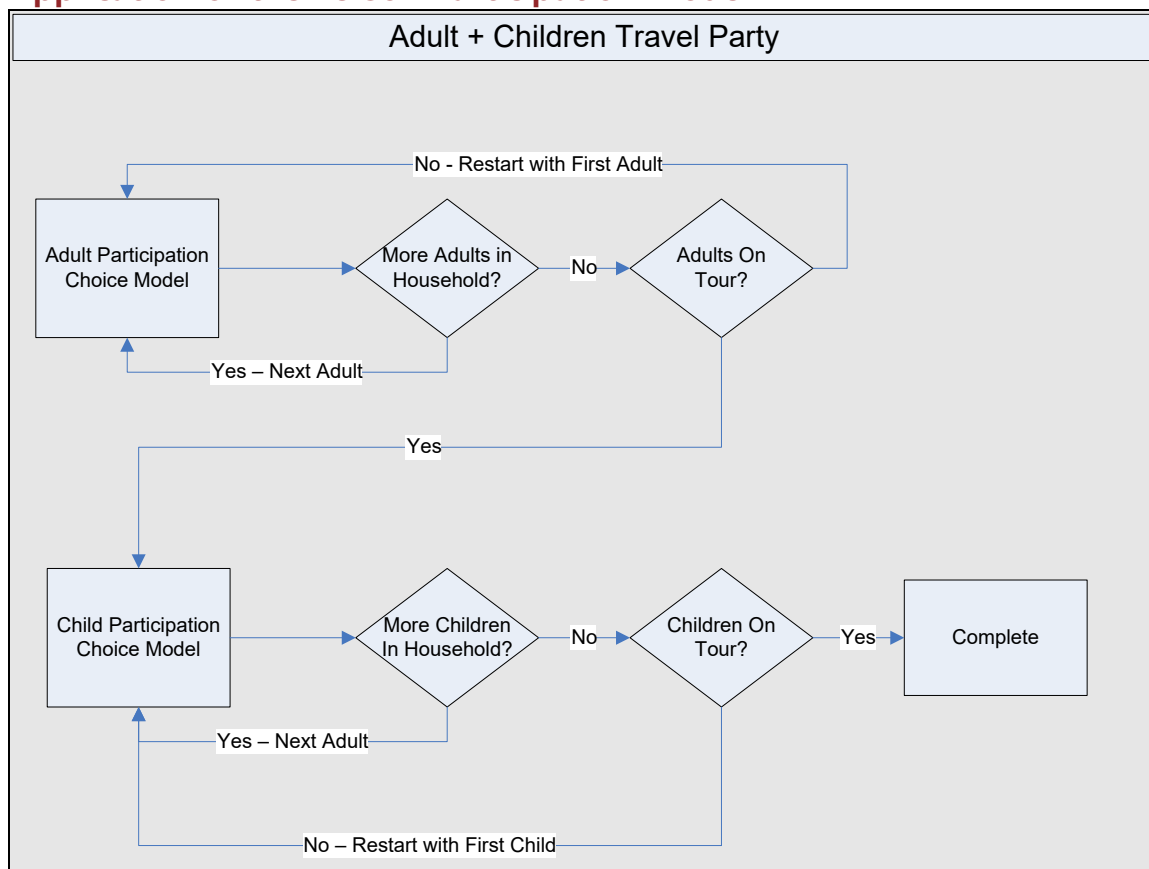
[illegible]

Adult + Children Travel Party

No - Restart with First Adult

Adult Participation Choice Model

More Adults in Household?

No

Adults On Tour?

Yes – Next Adult

Yes

Child Participation Choice Model

More Children In Household?

No

Children On Tour?

Yes

Complete

Yes – Next Adult

No – Restart with First Child